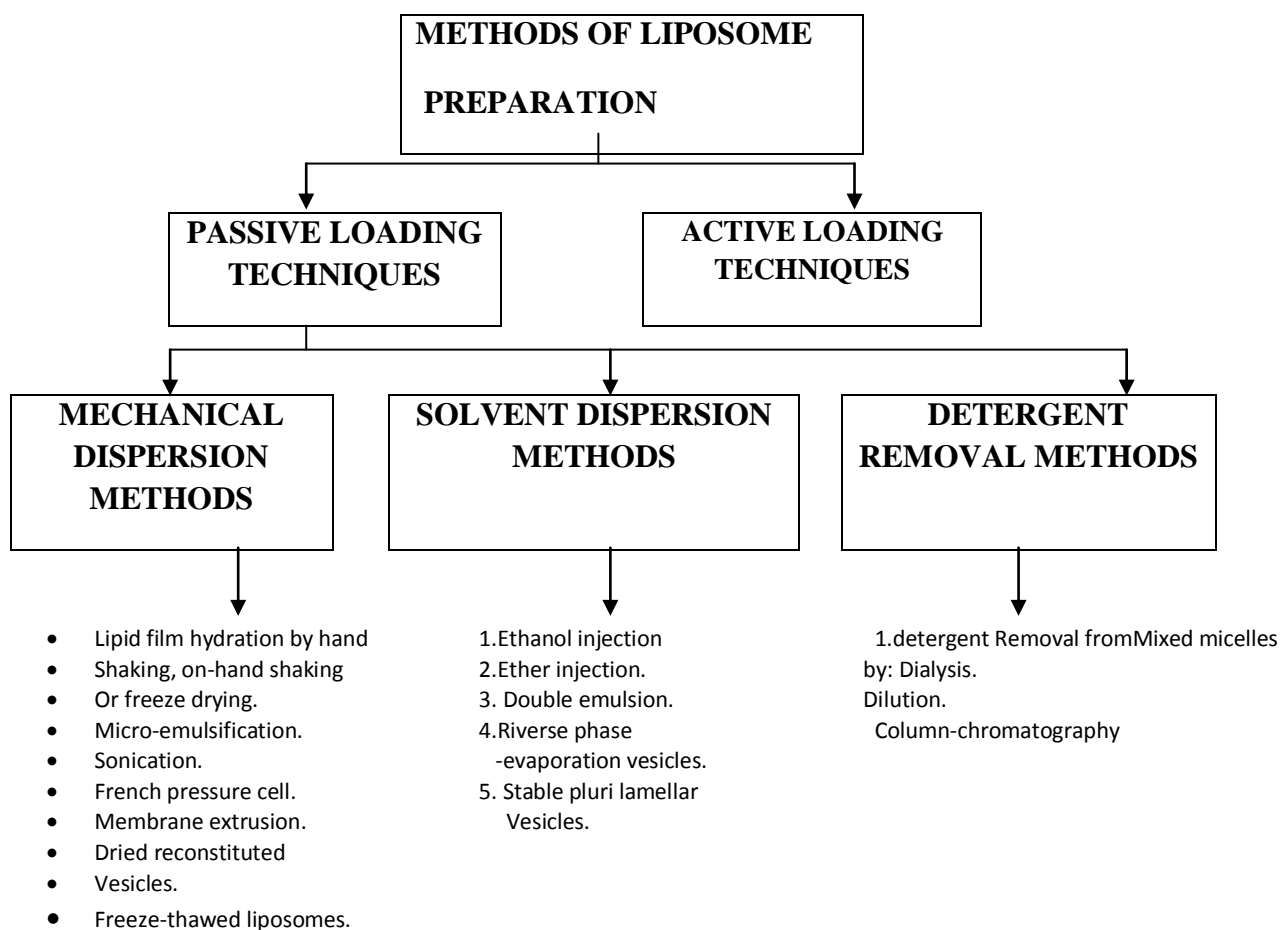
METHODS OF LIPOSOME PREPARATION

PASSIVE LOADING TECHNIQUES

ACTIVE LOADING TECHNIQUES

MECHANICAL DISPERSION METHODS

SOLVENT DISPERSION METHODS

DETERGENT REMOVAL METHODS

- Lipid film hydration by hand
- Shaking, on-hand shaking
- Or freeze drying.
- Micro-emulsification.
- Sonication.
- French pressure cell.
- Membrane extrusion.
- Dried reconstituted
- Vesicles.
- Freeze-thawed liposomes.

1.Ethanol injection
2.Ether injection.
3. Double emulsion.
4.Riverse phase -evaporation vesicles.
5. Stable pluri lamellar Vesicles.

1.detergent Removal fromMixed micelles by: Dialysis.
Dilution.
Column-chromatography